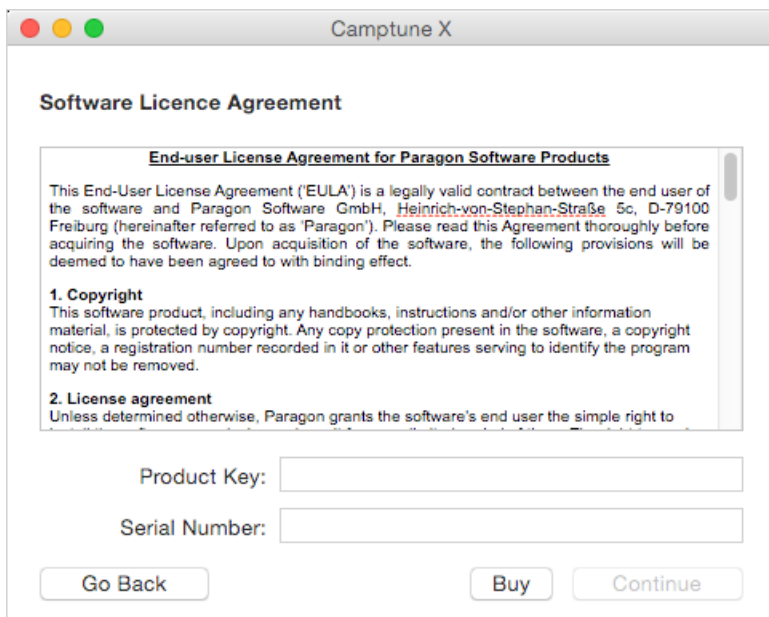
Camptune X

Software Licence Agreement

End-user License Agreement for Paragon Software Products

This End-User License Agreement ('EULA') is a legally valid contract between the end user of the software and Paragon Software GmbH, Heinrich-von-Stephan-Straße 5c, D-79100 Freiburg (hereinafter referred to as 'Paragon'). Please read this Agreement thoroughly before acquiring the software. Upon acquisition of the software, the following provisions will be deemed to have been agreed to with binding effect.

1. Copyright
This software product, including any handbooks, instructions and/or other information material, is protected by copyright. Any copy protection present in the software, a copyright notice, a registration number recorded in it or other features serving to identify the program may not be removed.

2. License agreement
Unless determined otherwise, Paragon grants the software's end user the simple right to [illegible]

Product Key:

Serial Number:

Go Back

Buy

Continue